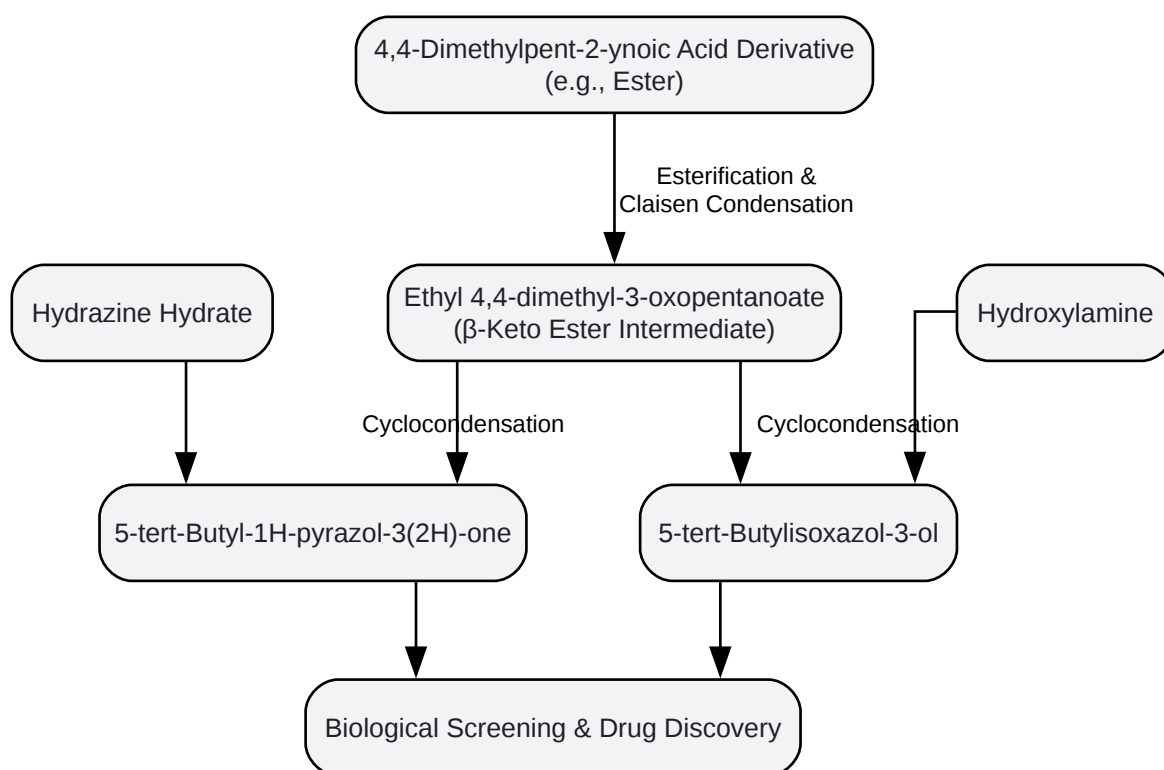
4,4-Dimethylpent-2-ynoic Acid Derivative (e.g., Ester)

Esterification & Claisen Condensation

Hydrazine Hydrate

Ethyl 4,4-dimethyl-3-oxopentanoate (β-Keto Ester Intermediate)

Hydroxylamine

Cyclocondensation

Cyclocondensation

5-tert-Butyl-1H-pyrazol-3(2H)-one

5-tert-Butylisoxazol-3-ol

Biological Screening & Drug Discovery